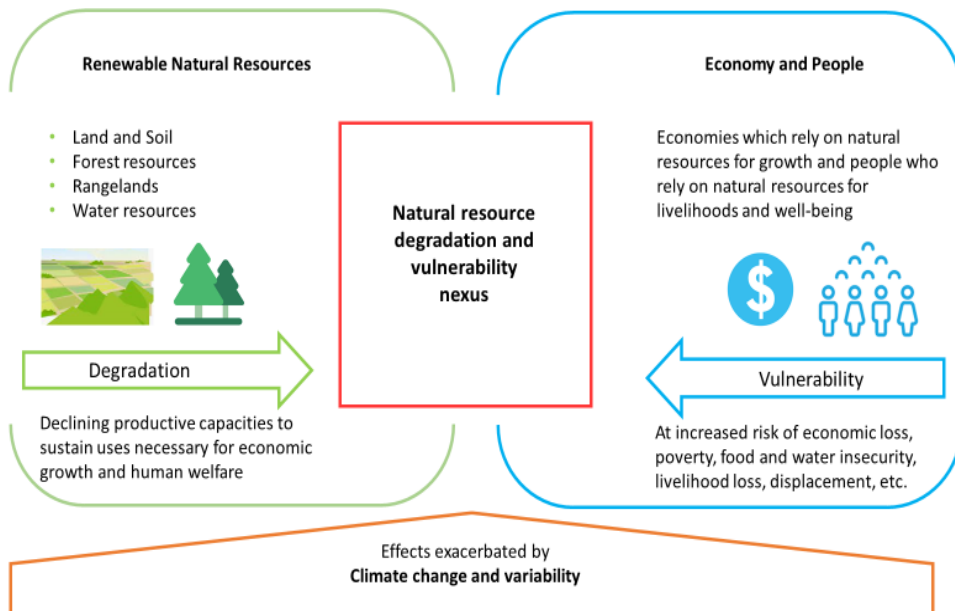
Renewable Natural Resources

- Land and Soil
- Forest resources
- Rangelands
- Water resources

Degradation

Declining productive capacities to sustain uses necessary for economic growth and human welfare

Natural resource degradation and vulnerability nexus

Economy and People

Economies which rely on natural resources for growth and people who rely on natural resources for livelihoods and well-being

$

Vulnerability

At increased risk of economic loss, poverty, food and water insecurity, livelihood loss, displacement, etc.

Effects exacerbated by
Climate change and variability